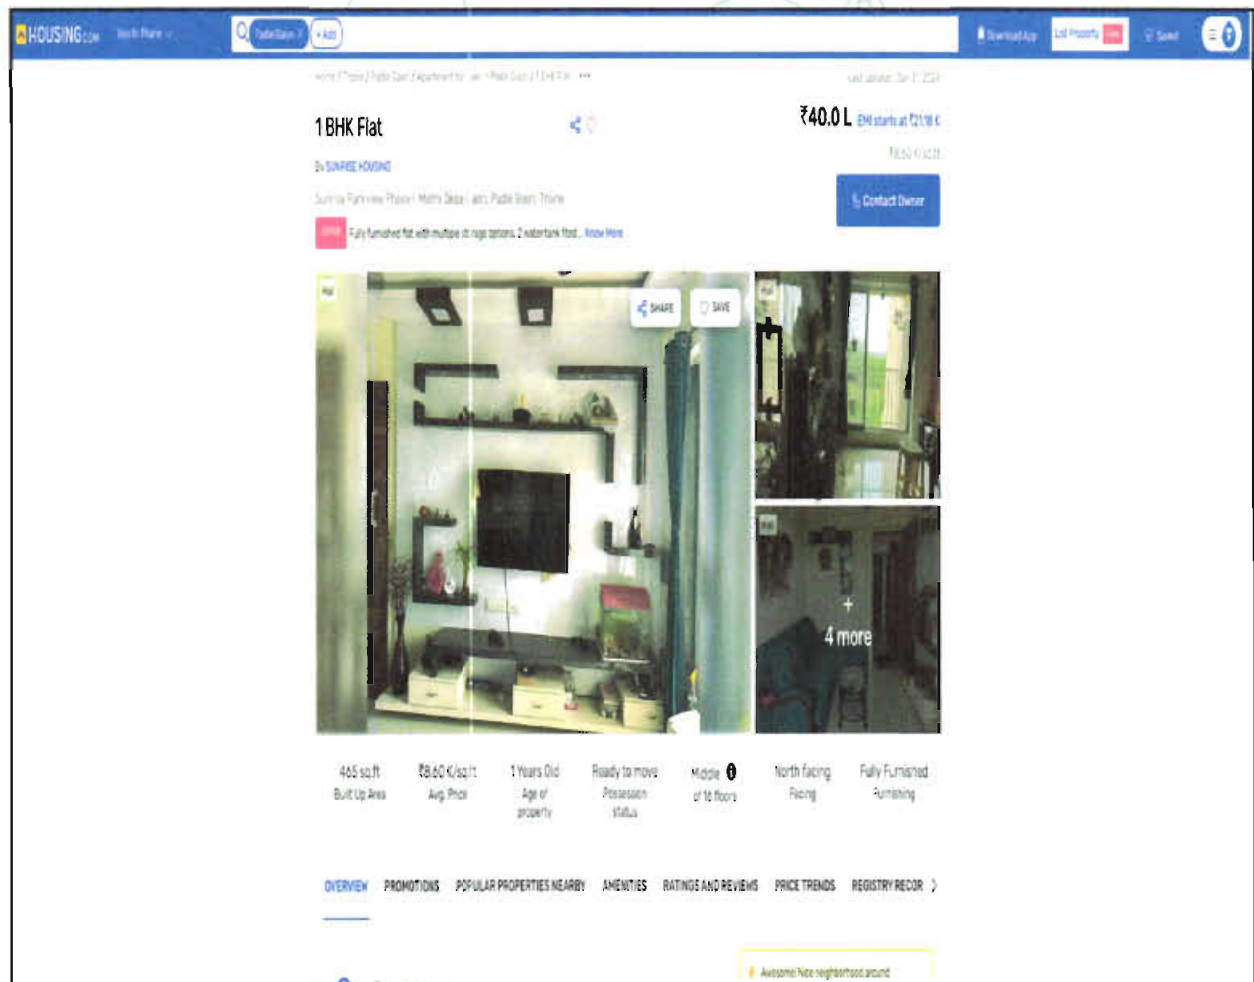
HOUSING.com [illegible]

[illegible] + Add

Download App List Property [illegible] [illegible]

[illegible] ...

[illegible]

1 BHK Flat

₹40.0 L EMI starts at ₹21.18 K

By SUNRISE HOUSING

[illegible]

Contact Owner

Fully furnished flat with multiple storage options 2 water tank fitted... Know More

SHARE SAVE

+ 4 more

465 sq.ft Built Up Area

₹8.60 K/sq.ft Avg. Price

1 Years Old Age of property

Ready to move Possession status

Middle of 16 floors

North facing Facing

Fully Furnished Furnishing

OVERVIEW PROMOTIONS POPULAR PROPERTIES NEARBY AMENITIES RATINGS AND REVIEWS PRICE TRENDS REGISTRY RECOR

Awesome Nice neighborhood around